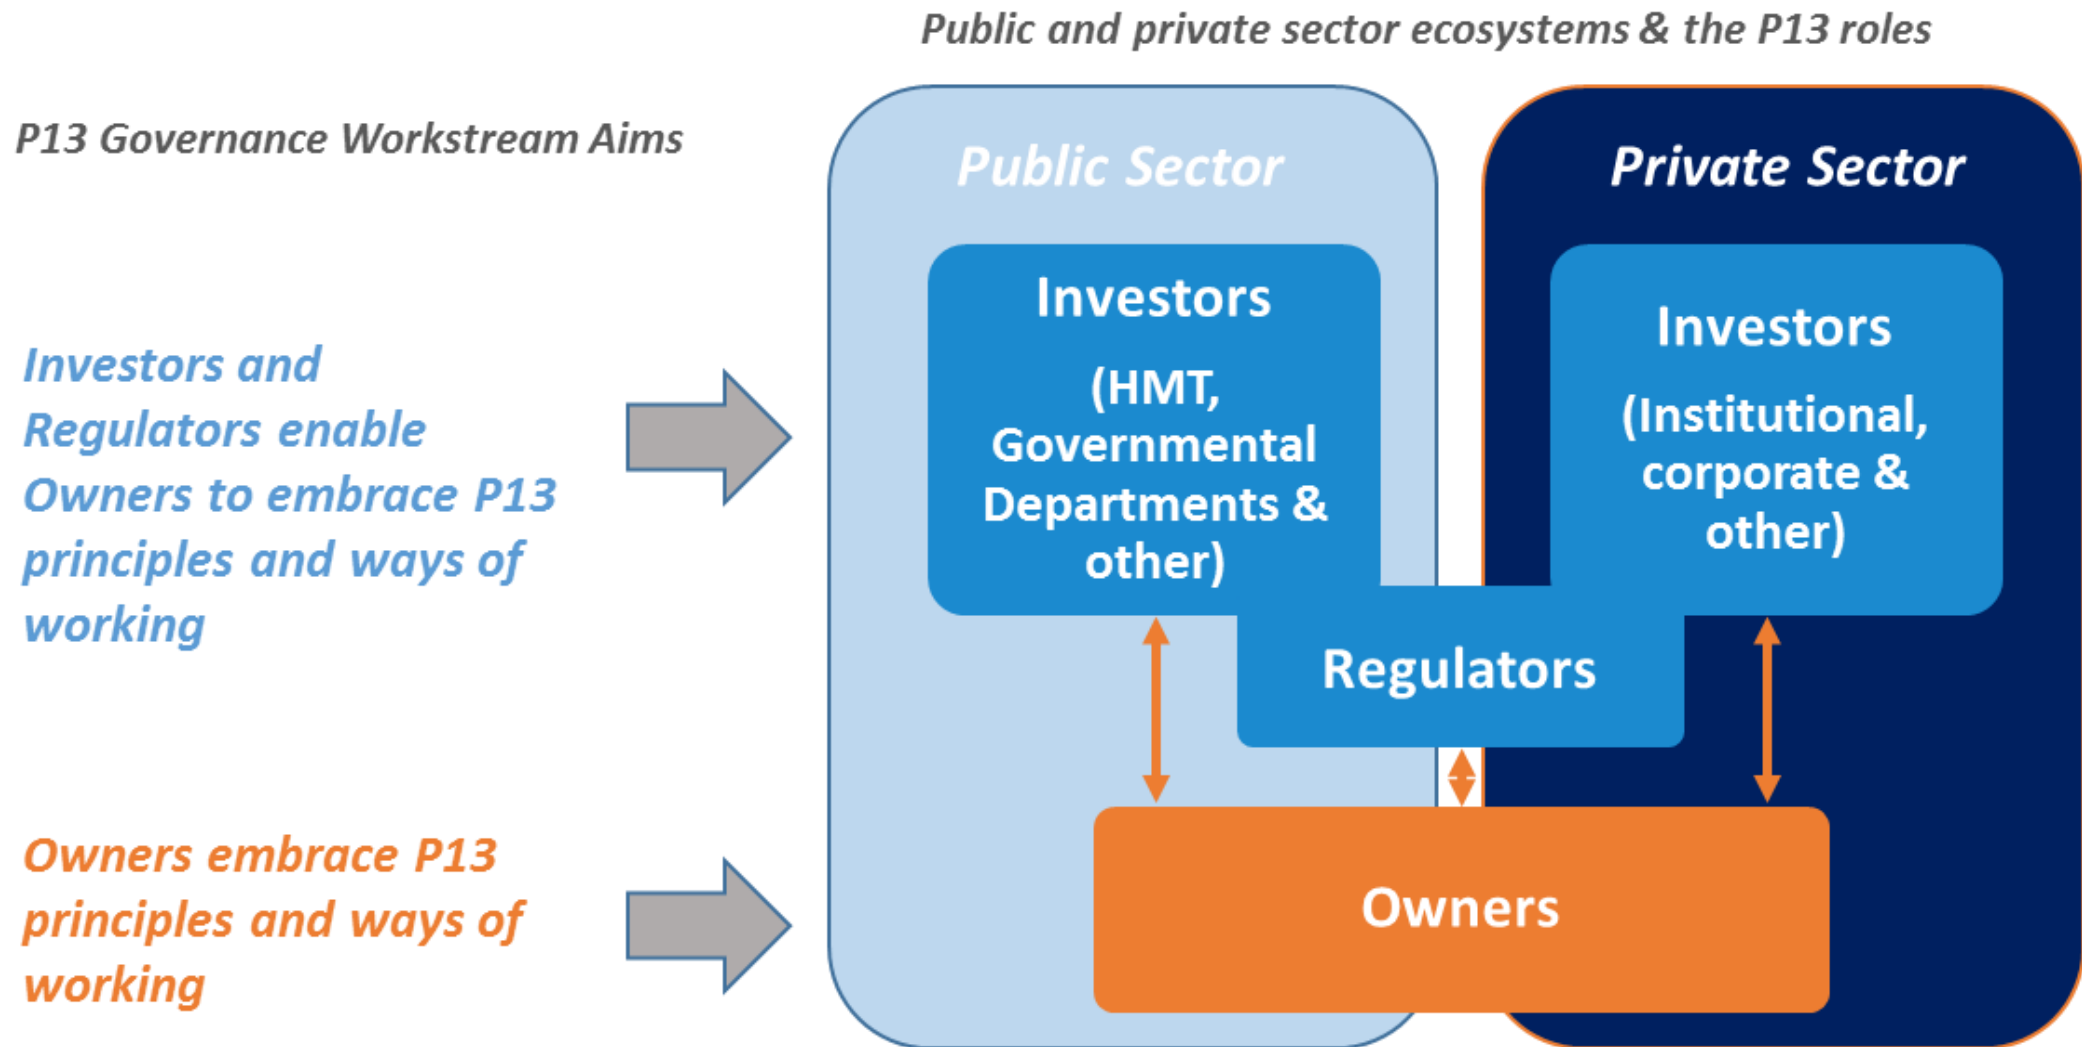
Public and private sector ecosystems & the P13 roles

P13 Governance Workstream Aims

Investors and Regulators enable Owners to embrace P13 principles and ways of working

Owners embrace P13 principles and ways of working

Public Sector

Investors

(HMT, Governmental Departments & other)

Private Sector

Investors

(Institutional, corporate & other)

Regulators

Owners